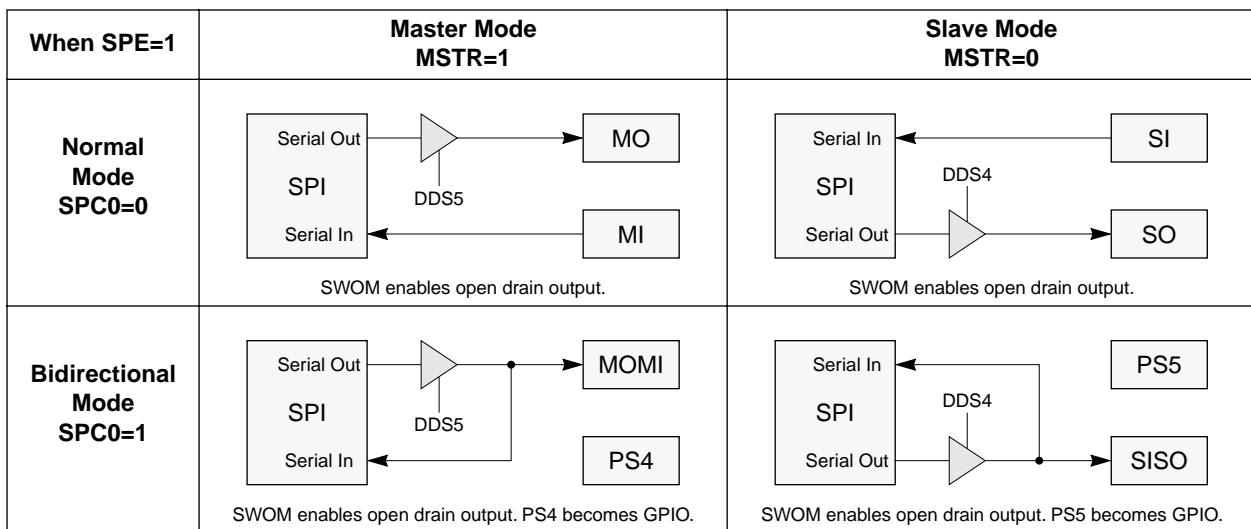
| When SPE=1 | Master Mode MSTR=1 | Slave Mode MSTR=0 |
|---|---|---|
| Normal Mode SPC0=0 | Serial Out SPI Serial In DDS5 MO MI SWOM enables open drain output. | Serial In SPI Serial Out DDS4 SI SO SWOM enables open drain output. |
| Bidirectional Mode SPC0=1 | Serial Out SPI Serial In DDS5 MOMI PS4 SWOM enables open drain output. PS4 becomes GPIO. | Serial In SPI Serial Out DDS4 PS5 SISO SWOM enables open drain output. PS5 becomes GPIO. |